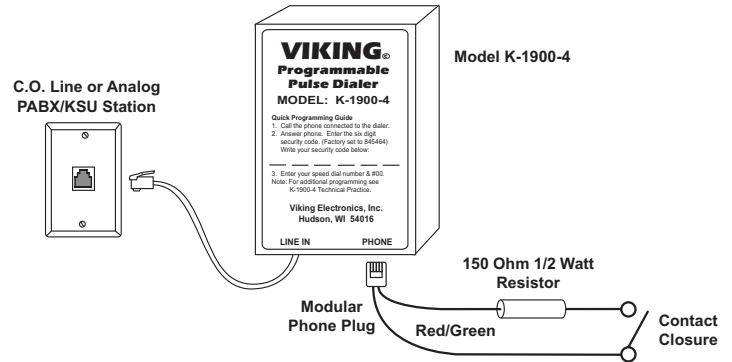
VIKING®
Programmable
Pulse Dialer
MODEL: K-1900-4

Quick Programming Guide
1. Call the phone connected to the dialer.
2. Answer phone. Enter the six digit security code. (Factory set to 845464) Write your security code below:

3. Enter your speed dial number & #00.
Note: For additional programming see K-1900-4 Technical Practice.

Viking Electronics, Inc.
Hudson, WI 54016

LINE IN
PHONE

Model K-1900-4

C.O. Line or Analog PABX/KSU Station

150 Ohm 1/2 Watt Resistor

Modular Phone Plug

Red/Green

Contact Closure